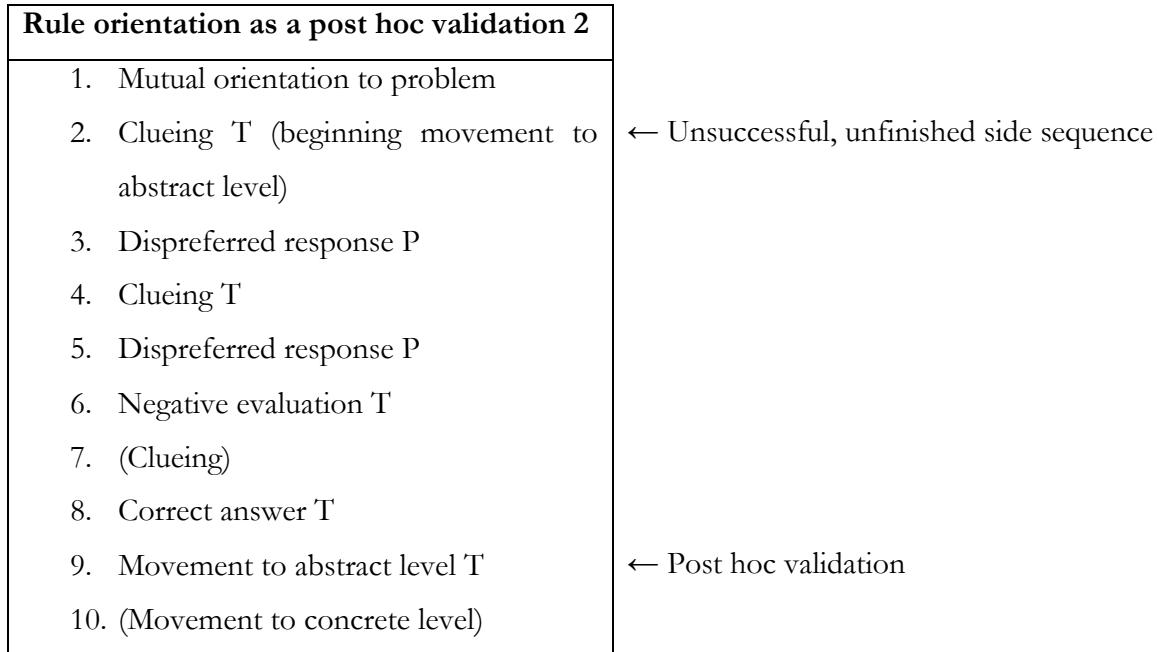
**Rule orientation as a post hoc validation 2**

1. Mutual orientation to problem
2. Clueing T (beginning movement to abstract level) ← Unsuccessful, unfinished side sequence
3. Dispreferred response P
4. Clueing T
5. Dispreferred response P
6. Negative evaluation T
7. (Clueing)
8. Correct answer T
9. Movement to abstract level T ← Post hoc validation
10. (Movement to concrete level)